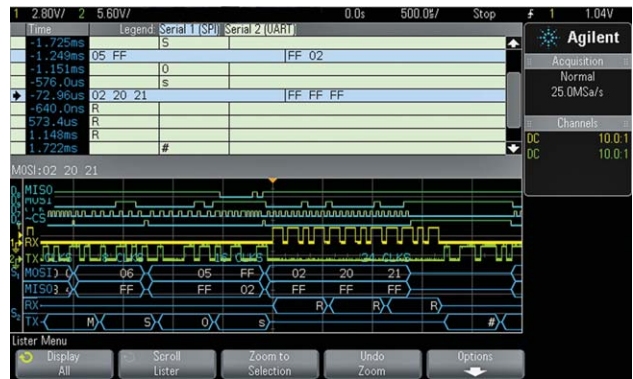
1 2.80V/ 2 5.60V/ 0.0s 500.0§/ Stop 1 1.04V

Agilent

Acquisition
Normal
25.0MSa/s

Channels
DC 10.0:1
DC 10.0:1

| Time | Legend Serial 1 (SPI) | Serial 2 (UART) | |
|---|---|---|---|
| -1.725ms | S | | |
| -1.249ms | 05 FF | | FF 02 |
| -1.151ms | 0 | | |
| -576.0us | s | | |
| -72.96us | 02 20 21 | | FF FF FF |
| -640.0ns | R | | |
| 573.4us | R | | |
| 1.148ms | R | | |
| 1.722ms | # | | |

MOSI:02 20 21

MISO
MOSI
~CS
RX
TX
MOSI 0 06 05 FF 02 20 21
MISO 3 FF FF 02 FF FF FF
RX R R R
TX M S 0 s #

Lister Menu
Display All
Scroll Lister
Zoom to Selection
Undo Zoom
Options